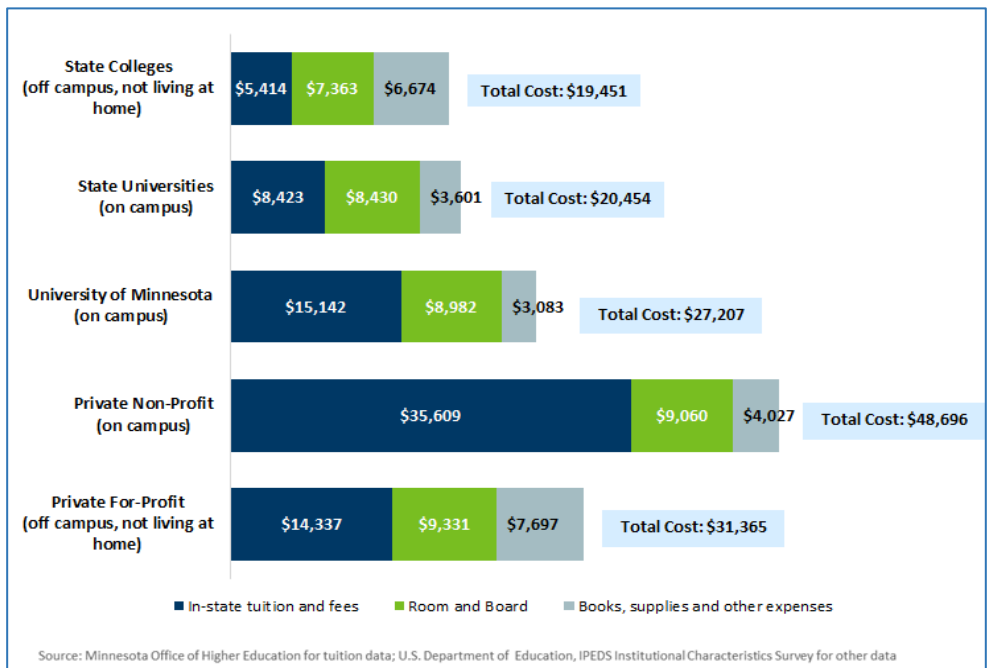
State Colleges (off campus, not living at home)

$5,414 $7,363 $6,674 Total Cost: $19,451

State Universities (on campus)

$8,423 $8,430 $3,601 Total Cost: $20,454

University of Minnesota (on campus)

$15,142 $8,982 $3,083 Total Cost: $27,207

Private Non-Profit (on campus)

$35,609 $9,060 $4,027 Total Cost: $48,696

Private For-Profit (off campus, not living at home)

$14,337 $9,331 $7,697 Total Cost: $31,365

In-state tuition and fees
Room and Board
Books, supplies and other expenses

Source: Minnesota Office of Higher Education for tuition data; U.S. Department of Education, IPEDS Institutional Characteristics Survey for other data